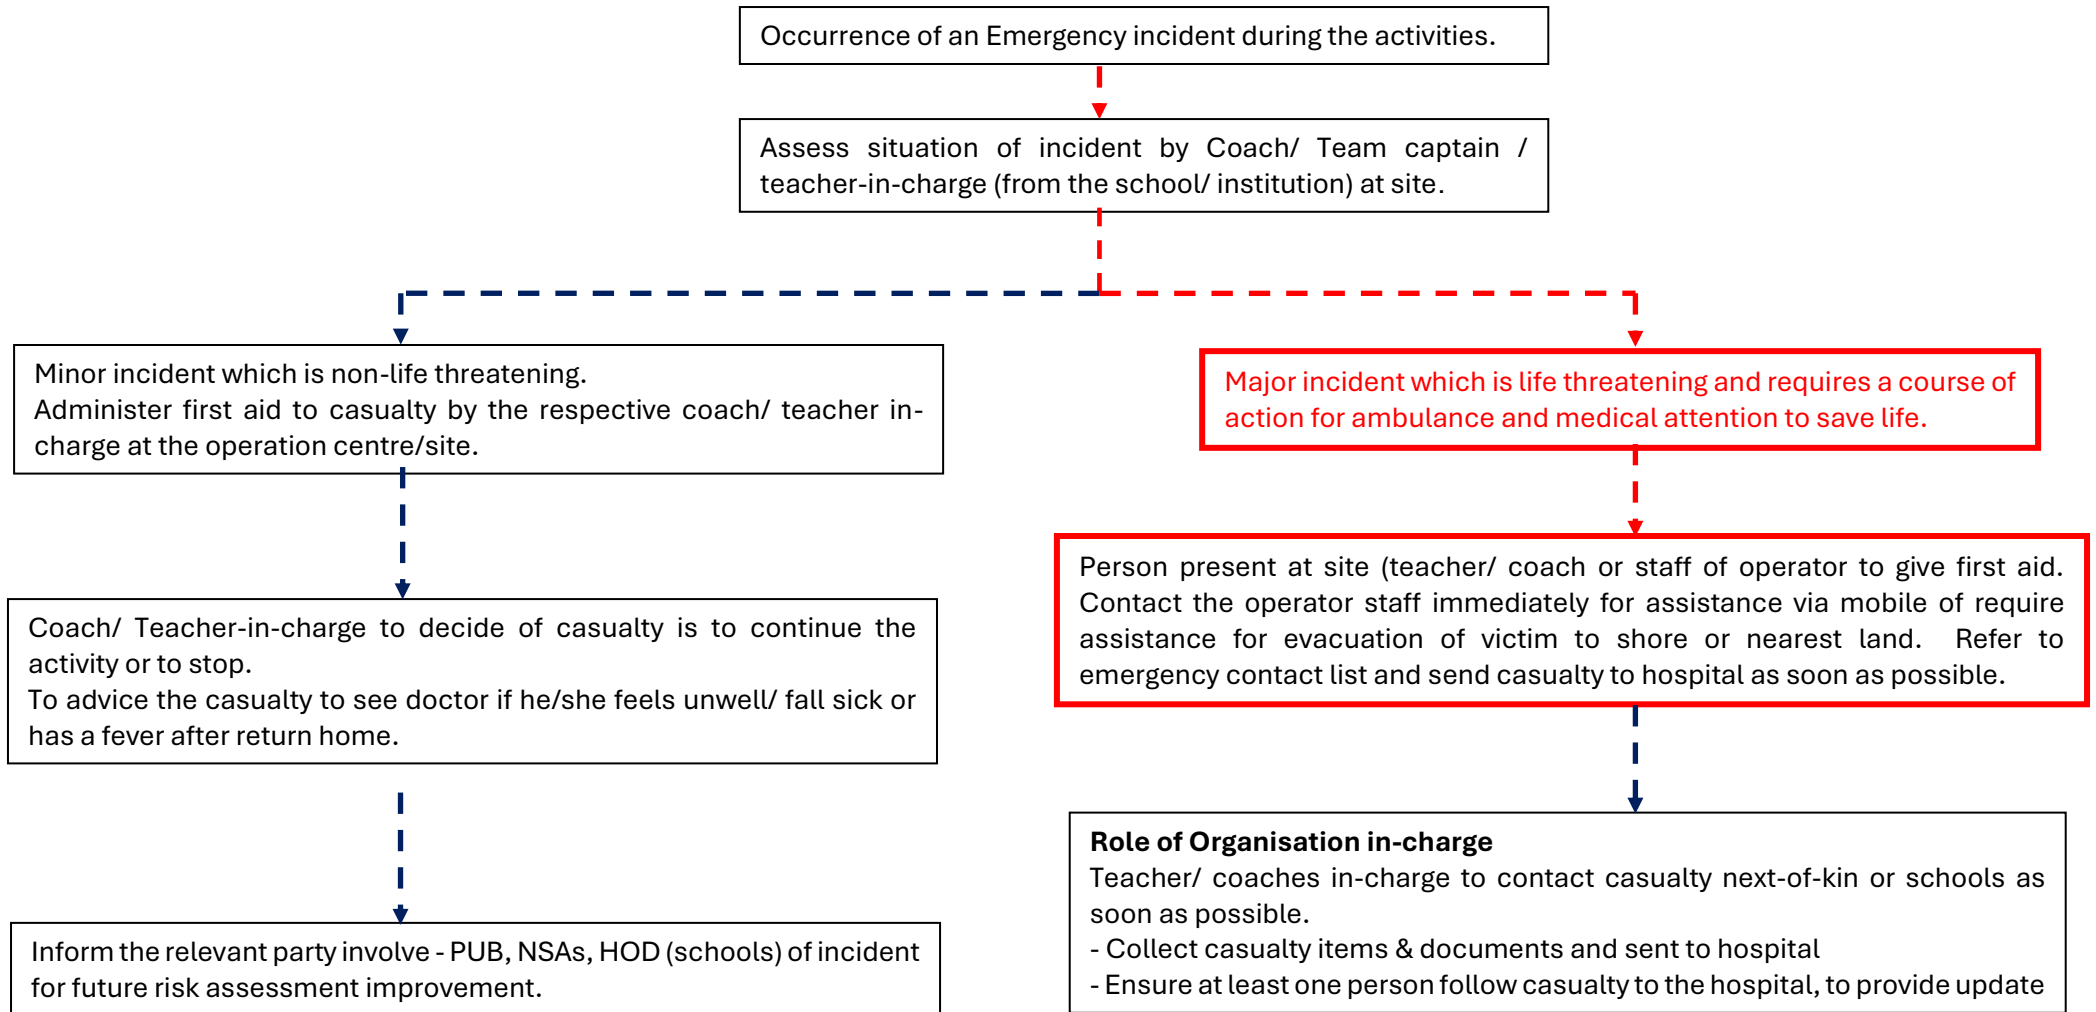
Occurrence of an Emergency incident during the activities.

Assess situation of incident by Coach/ Team captain / teacher-in-charge (from the school/ institution) at site.

Minor incident which is non-life threatening.
Administer first aid to casualty by the respective coach/ teacher in-charge at the operation centre/site.

Coach/ Teacher-in-charge to decide of casualty is to continue the activity or to stop.
To advice the casualty to see doctor if he/she feels unwell/ fall sick or has a fever after return home.

Inform the relevant party involve - PUB, NSAs, HOD (schools) of incident for future risk assessment improvement.

Major incident which is life threatening and requires a course of action for ambulance and medical attention to save life.

Person present at site (teacher/ coach or staff of operator to give first aid. Contact the operator staff immediately for assistance via mobile of require assistance for evacuation of victim to shore or nearest land. Refer to emergency contact list and send casualty to hospital as soon as possible.

**Role of Organisation in-charge**
Teacher/ coaches in-charge to contact casualty next-of-kin or schools as soon as possible.
- Collect casualty items & documents and sent to hospital
- Ensure at least one person follow casualty to the hospital, to provide update